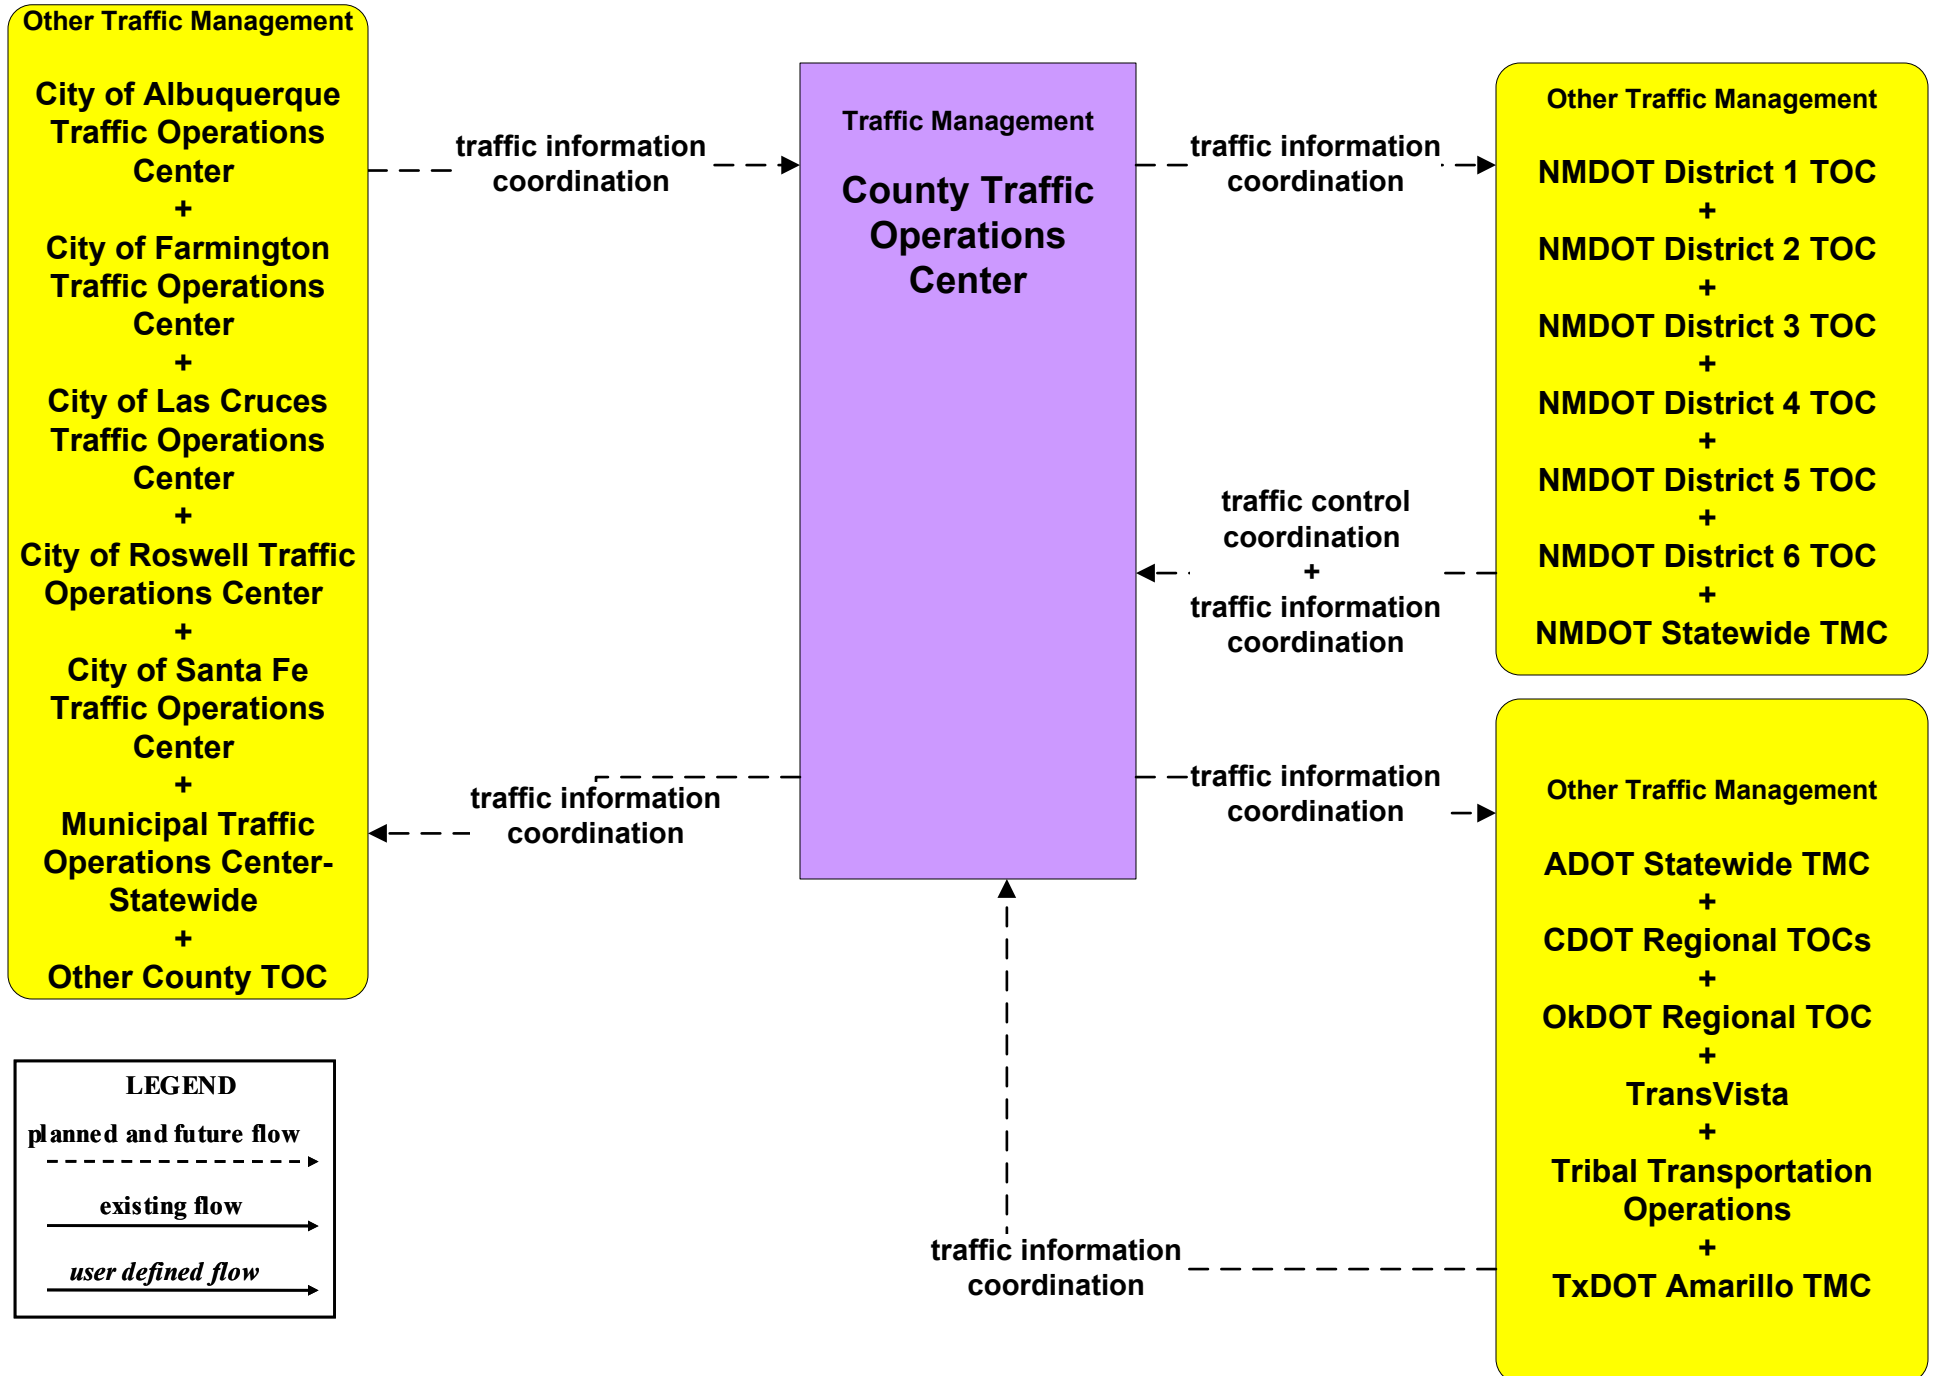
Other Traffic Management

City of Albuquerque Traffic Operations Center
+
City of Farmington Traffic Operations Center
+
City of Las Cruces Traffic Operations Center
+
City of Roswell Traffic Operations Center
+
City of Santa Fe Traffic Operations Center
+
Municipal Traffic Operations Center-Statewide
+
Other County TOC

traffic information coordination

Traffic Management

County Traffic Operations Center

traffic information coordination

Other Traffic Management

NMDOT District 1 TOC
+
NMDOT District 2 TOC
+
NMDOT District 3 TOC
+
NMDOT District 4 TOC
+
NMDOT District 5 TOC
+
NMDOT District 6 TOC
+
NMDOT Statewide TMC

traffic control coordination
+
traffic information coordination

traffic information coordination

traffic information coordination

Other Traffic Management

ADOT Statewide TMC
+
CDOT Regional TOCs
+
OkDOT Regional TOC
+
TransVista
+
Tribal Transportation Operations
+
TxDOT Amarillo TMC

traffic information coordination

LEGEND
planned and future flow
existing flow
user defined flow